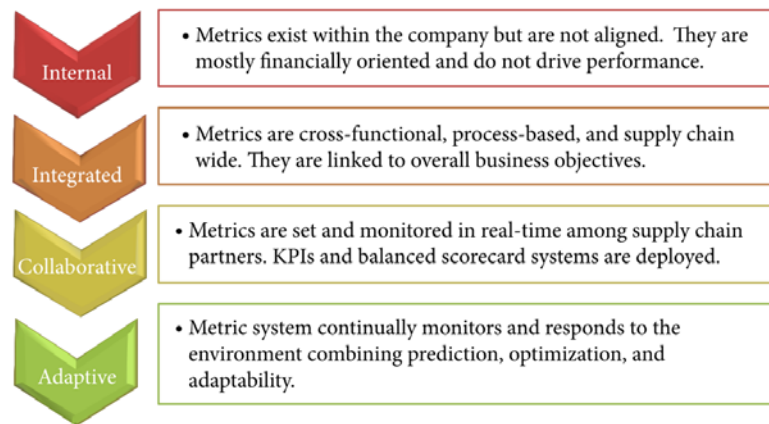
Internal

• Metrics exist within the company but are not aligned. They are mostly financially oriented and do not drive performance.

Integrated

• Metrics are cross-functional, process-based, and supply chain wide. They are linked to overall business objectives.

Collaborative

• Metrics are set and monitored in real-time among supply chain partners. KPIs and balanced scorecard systems are deployed.

Adaptive

• Metric system continually monitors and responds to the environment combining prediction, optimization, and adaptability.